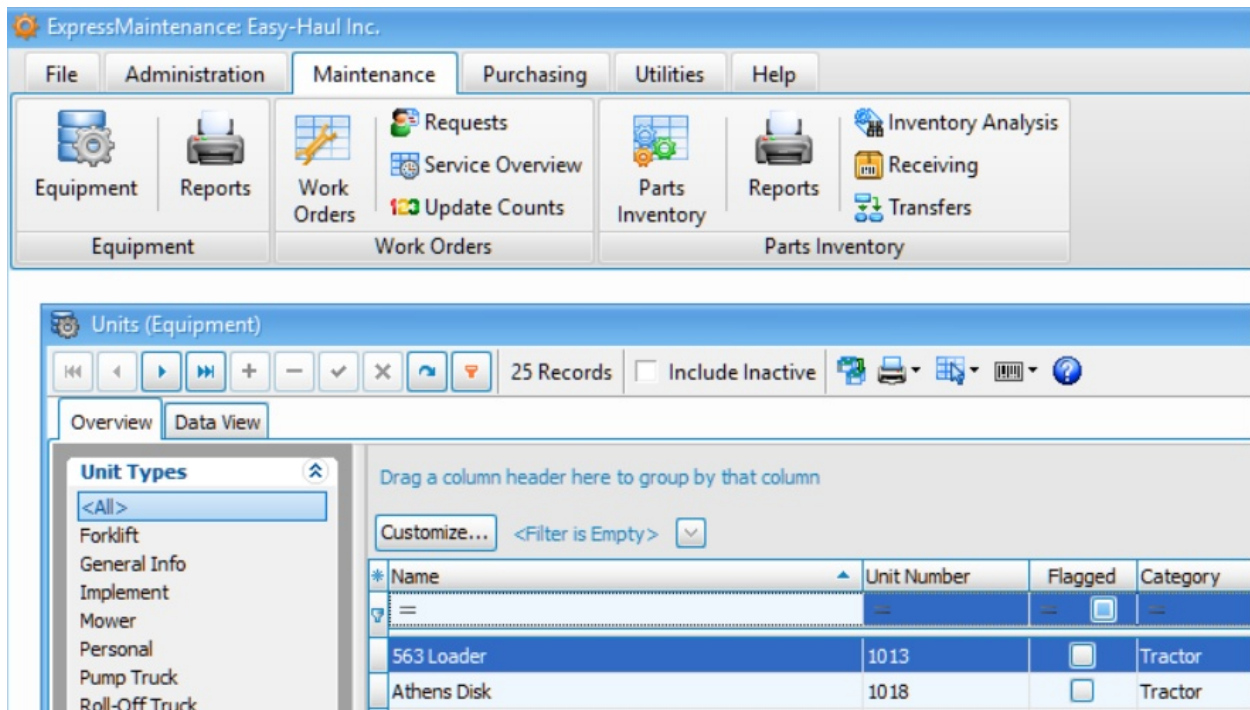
ExpressMaintenance: Easy-Haul Inc.

File Administration Maintenance Purchasing Utilities Help

Equipment Reports
Equipment

Work Orders
Requests
Service Overview
Update Counts
Work Orders

Parts Inventory Reports
Inventory Analysis
Receiving
Transfers
Parts Inventory

Units (Equipment)

25 Records Include Inactive

Overview Data View

Unit Types
<All>
Forklift
General Info
Implement
Mower
Personal
Pump Truck
Roll-Off Truck

Drag a column header here to group by that column

Customize... <Filter is Empty>

| Name | Unit Number | Flagged | Category |
|---|---|---|---|
| = | = | = | = |
| 563 Loader | 1013 | | Tractor |
| Athens Disk | 1018 | | Tractor |